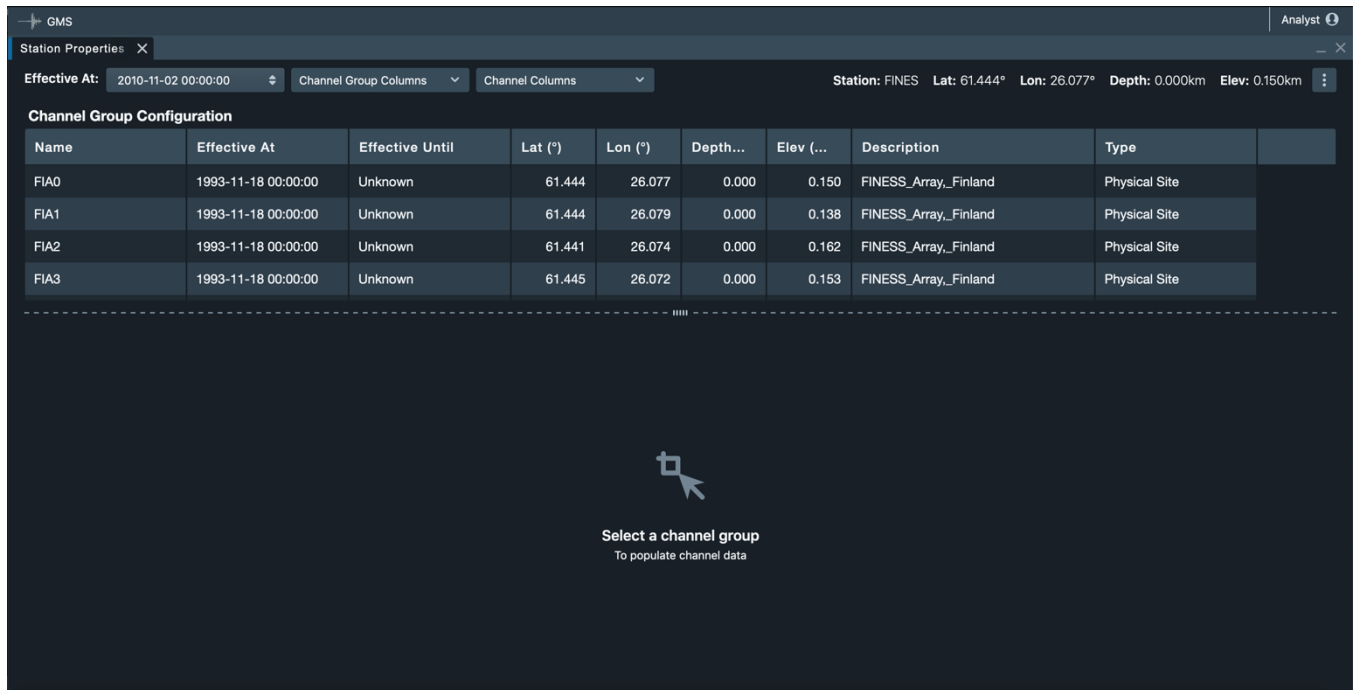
GMS

Analyst

Station Properties

Effective At: 2010-11-02 00:00:00 Channel Group Columns Channel Columns

Station: FINES Lat: 61.444° Lon: 26.077° Depth: 0.000km Elev: 0.150km

Channel Group Configuration

| Name | Effective At | Effective Until | Lat (°) | Lon (°) | Depth... | Elev (... | Description | Type |
|---|---|---|---|---|---|---|---|---|
| FIA0 | 1993-11-18 00:00:00 | Unknown | 61.444 | 26.077 | 0.000 | 0.150 | FINESS_Array,_Finland | Physical Site |
| FIA1 | 1993-11-18 00:00:00 | Unknown | 61.444 | 26.079 | 0.000 | 0.138 | FINESS_Array,_Finland | Physical Site |
| FIA2 | 1993-11-18 00:00:00 | Unknown | 61.441 | 26.074 | 0.000 | 0.162 | FINESS_Array,_Finland | Physical Site |
| FIA3 | 1993-11-18 00:00:00 | Unknown | 61.445 | 26.072 | 0.000 | 0.153 | FINESS_Array,_Finland | Physical Site |

Select a channel group
To populate channel data